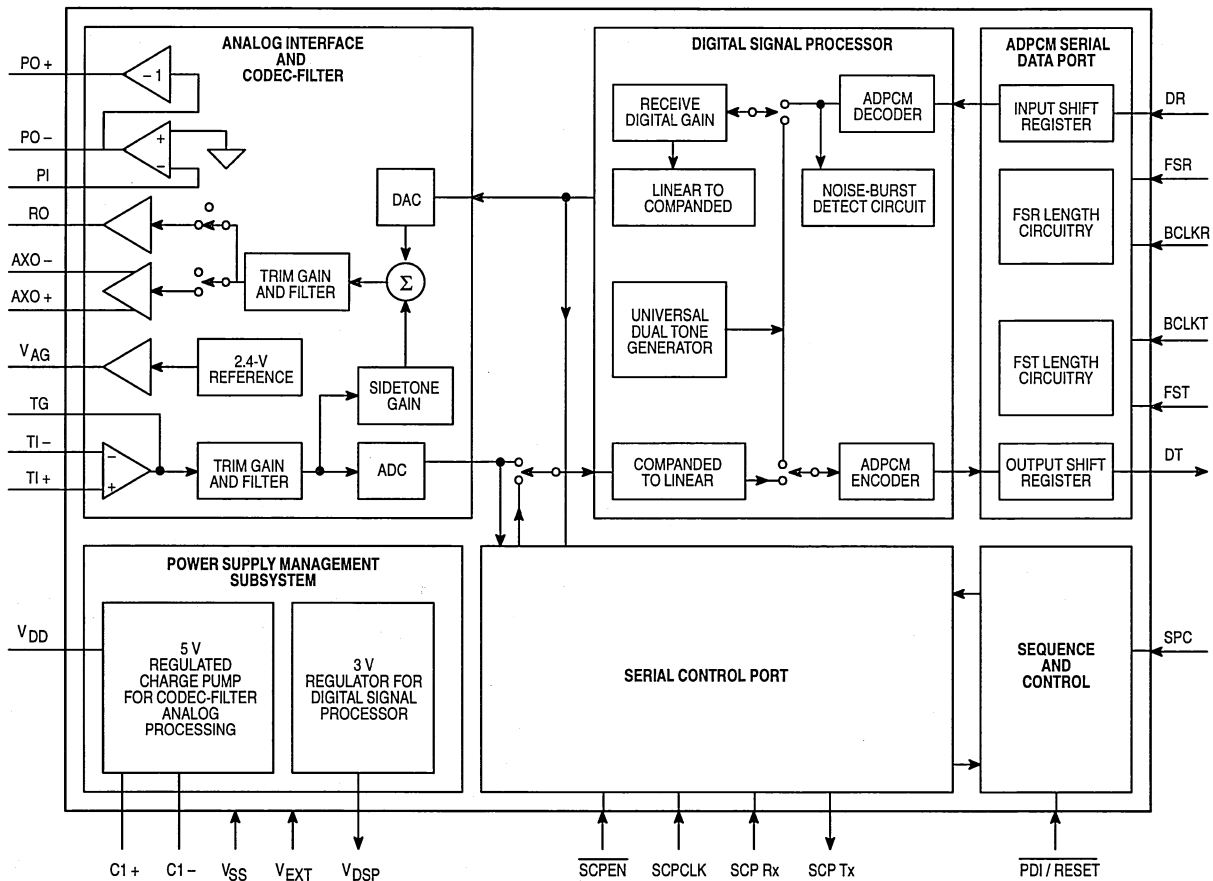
ANALOG INTERFACE AND CODEC-FILTER

PO +

– 1

PO –

+

–

PI

RO

AXO –

AXO +

$V_{AG}$

TG

TI –

TI +

–

+

DAC

$\Sigma$

TRIM GAIN AND FILTER

2.4-V REFERENCE

SIDETONE GAIN

TRIM GAIN AND FILTER

ADC

DIGITAL SIGNAL PROCESSOR

RECEIVE DIGITAL GAIN

ADPCM DECODER

LINEAR TO COMPANDED

NOISE-BURST DETECT CIRCUIT

UNIVERSAL DUAL TONE GENERATOR

COMPANDED TO LINEAR

ADPCM ENCODER

ADPCM SERIAL DATA PORT

INPUT SHIFT REGISTER

DR

FSR

FSR LENGTH CIRCUITRY

BCLKR

BCLKT

FST LENGTH CIRCUITRY

FST

OUTPUT SHIFT REGISTER

DT

POWER SUPPLY MANAGEMENT SUBSYSTEM

$V_{DD}$

5 V REGULATED CHARGE PUMP FOR CODEC-FILTER ANALOG PROCESSING

3 V REGULATOR FOR DIGITAL SIGNAL PROCESSOR

SERIAL CONTROL PORT

SEQUENCE AND CONTROL

SPC

C1 +

C1 –

$V_{SS}$

$V_{EXT}$

$V_{DSP}$

$\overline{SCPEN}$

SCPCLK

SCP Rx

SCP Tx

$\overline{PDI / RESET}$